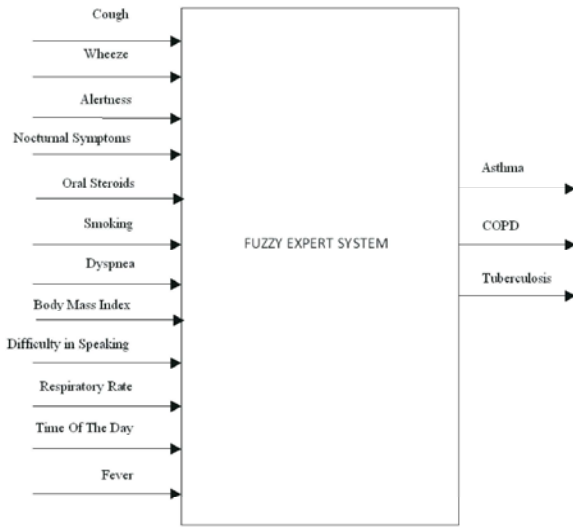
Cough

Wheeze

Alertness

Nocturnal Symptoms

Oral Steroids

Smoking

Dyspnea

Body Mass Index

Difficulty in Speaking

Respiratory Rate

Time Of The Day

Fever

FUZZY EXPERT SYSTEM

Asthma

COPD

Tuberculosis